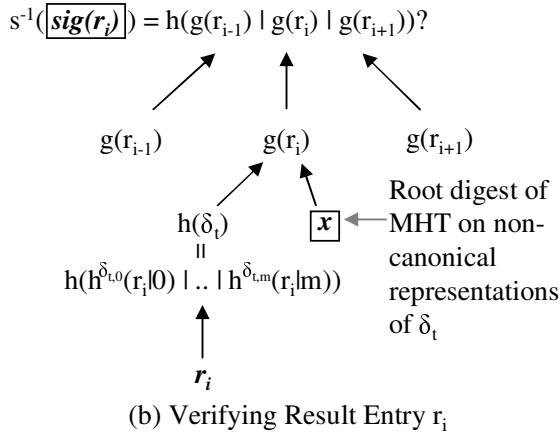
$s^{-1}(\boxed{sig(r_i)}) = h(g(r_{i-1}) \mid g(r_i) \mid g(r_{i+1}))$?

$g(r_{i-1})$

$g(r_i)$

$g(r_{i+1})$

$h(\delta_t)$

=

$h(h^{\delta_{t,0}}(r_i|0) \mid .. \mid h^{\delta_{t,m}}(r_i|m))$

$\boxed{x}$

Root digest of MHT on non-canonical representations of $\delta_t$

$r_i$

(b) Verifying Result Entry $r_i$